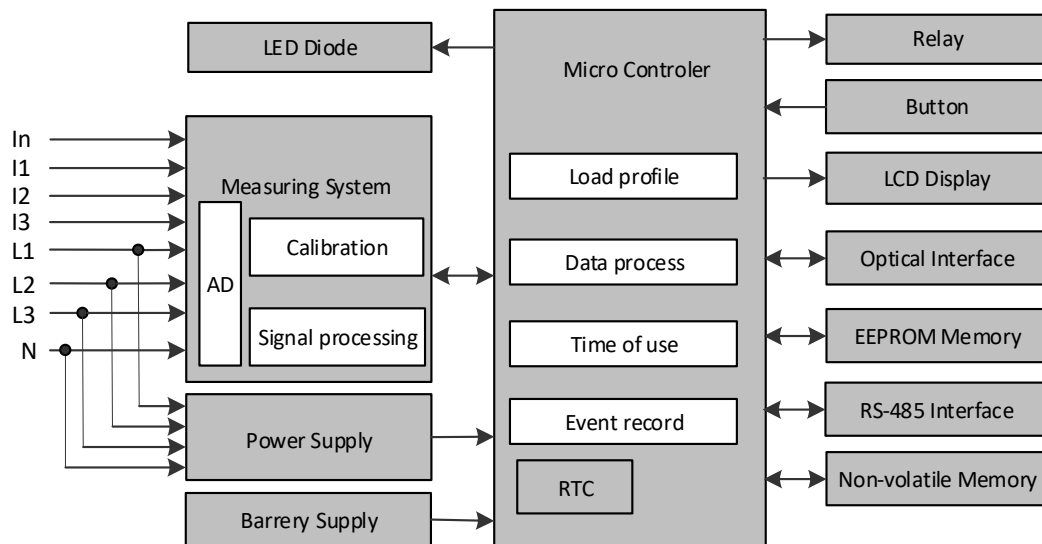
LED Diode

Micro Controler

Relay

Button

In
I1
I2
I3
L1
L2
L3
N

Measuring System

AD

Calibration

Signal processing

Load profile

Data process

Time of use

Event record

RTC

LCD Display

Optical Interface

EEPROM Memory

RS-485 Interface

Non-volatile Memory

Power Supply

Barrery Supply